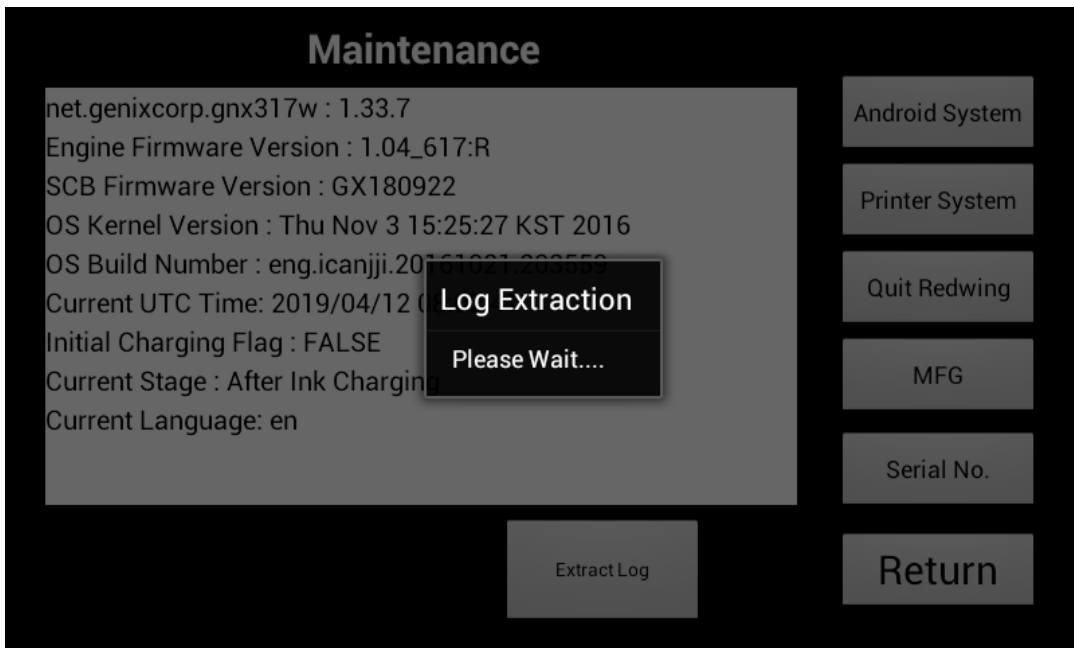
Maintenance

net.genixcorp.gnx317w : 1.33.7
Engine Firmware Version : 1.04_617:R
SCB Firmware Version : GX180922
OS Kernel Version : Thu Nov 3 15:25:27 KST 2016
OS Build Number : eng.icanjji.20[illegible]
Current UTC Time: 2019/04/12 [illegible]
Initial Charging Flag : FALSE
Current Stage : After Ink Chargin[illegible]
Current Language: en

Log Extraction

Please Wait....

Android System

Printer System

Quit Redwing

MFG

Serial No.

Extract Log

Return